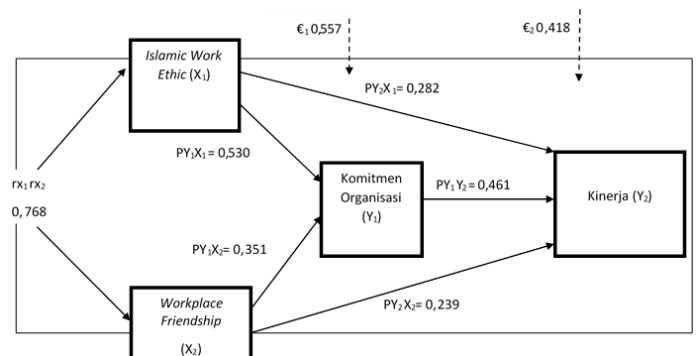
$€_1$ 0,557

$€_2$ 0,418

*Islamic Work Ethic* ($X_1$)

$PY_2X_1$= 0,282

$PY_1X_1$ = 0,530

$rx_1 \, rx_2$

0,768

Komitmen Organisasi ($Y_1$)

$PY_1Y_2$ = 0,461

Kinerja ($Y_2$)

$PY_1X_2$= 0,351

*Workplace Friendship*

($X_2$)

$PY_2X_2$= 0,239